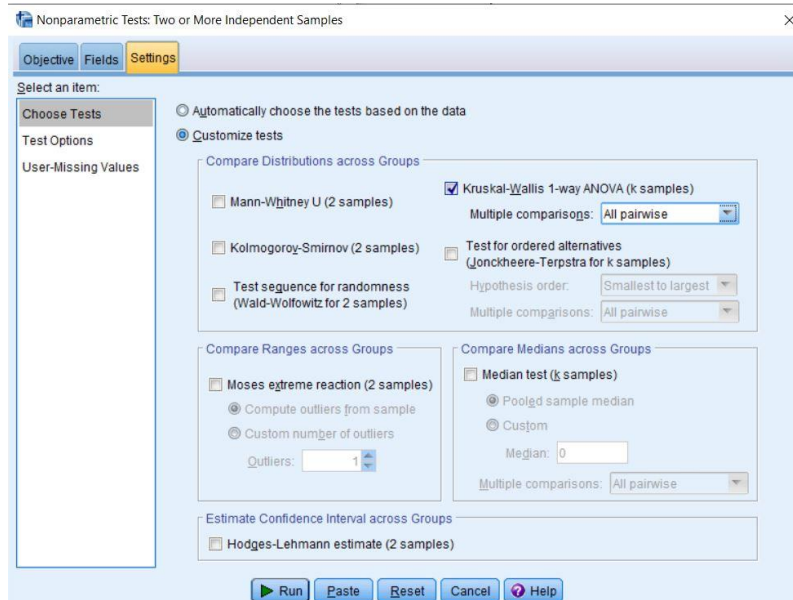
Nonparametric Tests: Two or More Independent Samples

Objective Fields Settings

Select an item:

Choose Tests

Test Options

User-Missing Values

Automatically choose the tests based on the data

Customize tests

Compare Distributions across Groups

Mann-Whitney U (2 samples)

Kolmogorov-Smirnov (2 samples)

Test sequence for randomness (Wald-Wolfowitz for 2 samples)

Kruskal-Wallis 1-way ANOVA (k samples)

Multiple comparisons: All pairwise

Test for ordered alternatives (Jonckheere-Terpstra for k samples)

Hypothesis order: Smallest to largest

Multiple comparisons: All pairwise

Compare Ranges across Groups

Moses extreme reaction (2 samples)

Compute outliers from sample

Custom number of outliers

Outliers: 1

Compare Medians across Groups

Median test (k samples)

Pooled sample median

Custom

Median: 0

Multiple comparisons: All pairwise

Estimate Confidence Interval across Groups

Hodges-Lehmann estimate (2 samples)

Run Paste Reset Cancel Help